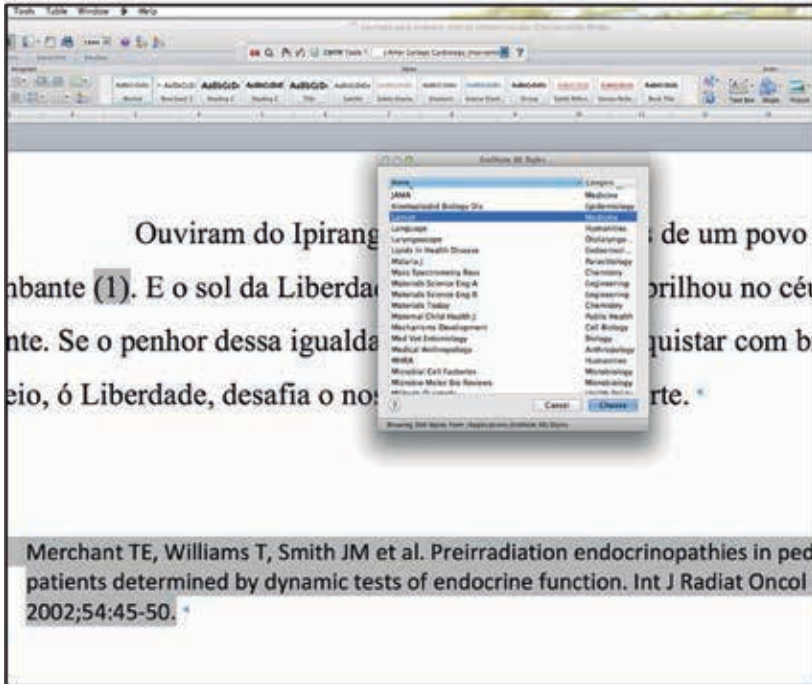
Tools Table Window Help

EndNote X6 Styles

| Name | Category |
|---|---|
| JAMA | Medicine |
| Kinetoplastid Biology Dis | Epidemiology |
| Lancet | Medicine |
| Language | Humanities |
| Laryngoscope | Otolaryngo... |
| Lipids in Health Disease | Biochemist... |
| Malaria J | Parasitology |
| Mass Spectrometry Revs | Chemistry |
| Materials Science Eng A | Engineering |
| Materials Science Eng R | Engineering |
| Materials Today | Chemistry |
| Maternal Child Health J | Public Health |
| Mechanisms Development | Cell Biology |
| Med Vet Entomology | Biology |
| Medical Anthropology | Anthropology |
| MHRA | Humanities |
| Microbial Cell Factories | Microbiology |
| Microbio Molec Bio Reviews | Microbiology |

Cancel Choose

Ouviram do Ipirang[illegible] de um povo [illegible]bante (1). E o sol da Liberda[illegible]brilhou no céu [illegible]nte. Se o penhor dessa igualda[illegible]quistar com b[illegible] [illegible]eio, ó Liberdade, desafia o no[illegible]rte.

Merchant TE, Williams T, Smith JM et al. Preirradiation endocrinopathies in ped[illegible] patients determined by dynamic tests of endocrine function. Int J Radiat Oncol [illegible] 2002;54:45-50.